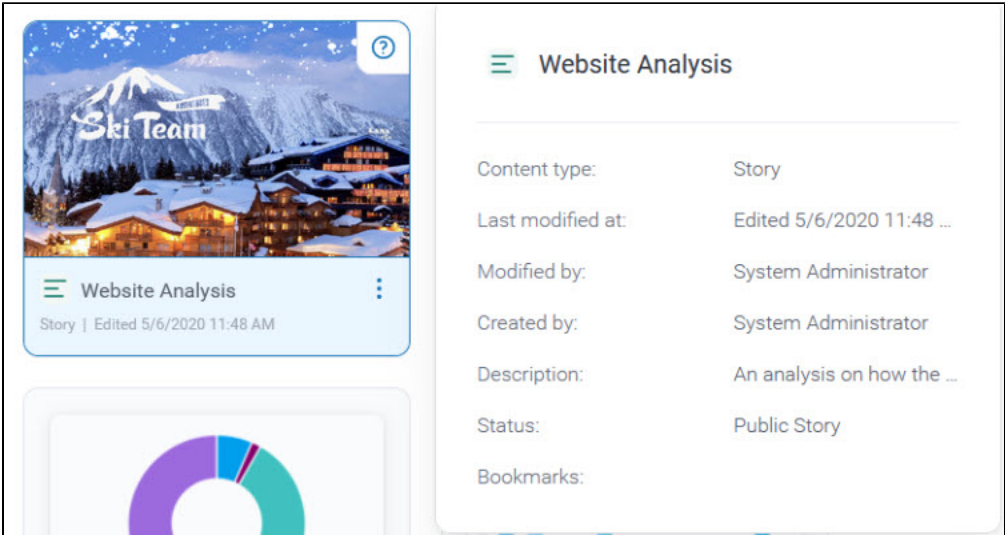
Ski Team

Website Analysis

Story | Edited 5/6/2020 11:48 AM

Website Analysis

| | |
|---|---|
| Content type: | Story |
| Last modified at: | Edited 5/6/2020 11:48 ... |
| Modified by: | System Administrator |
| Created by: | System Administrator |
| Description: | An analysis on how the ... |
| Status: | Public Story |
| Bookmarks: | |